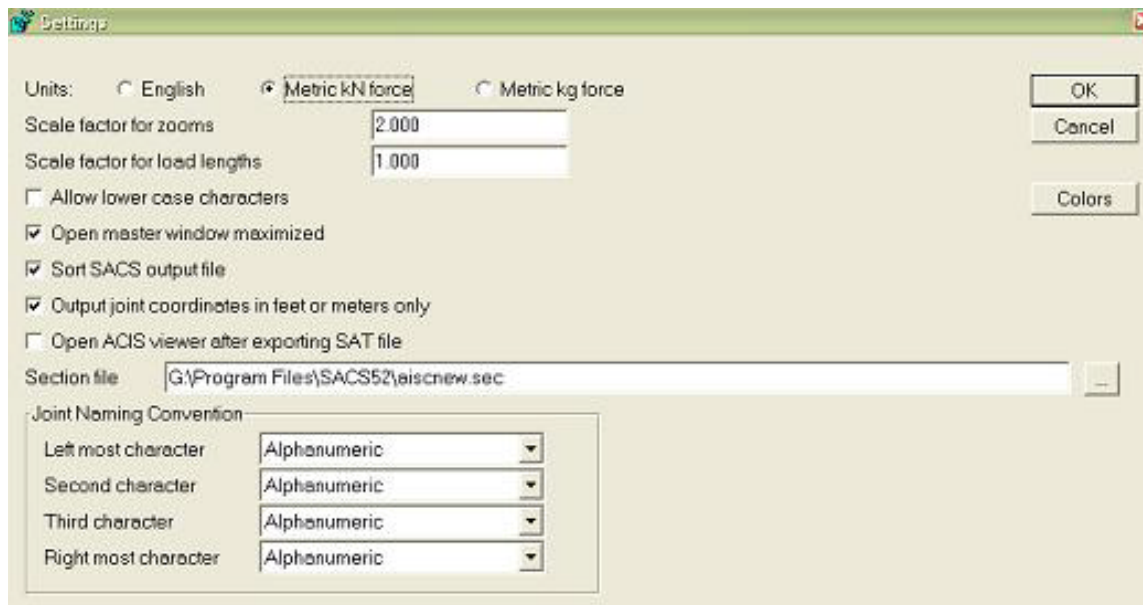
Settings

Units: English Metric kN force Metric kg force

OK

Cancel

Scale factor for zooms 2.000

Scale factor for load lengths 1.000

Allow lower case characters

Colors

Open master window maximized

Sort SACS output file

Output joint coordinates in feet or meters only

Open ACIS viewer after exporting SAT file

Section file G:\Program Files\SACS52\aiscnew.sec ...

Joint Naming Convention

| Left most character | Alphanumeric |
|---|---|
| Second character | Alphanumeric |
| Third character | Alphanumeric |
| Right most character | Alphanumeric |